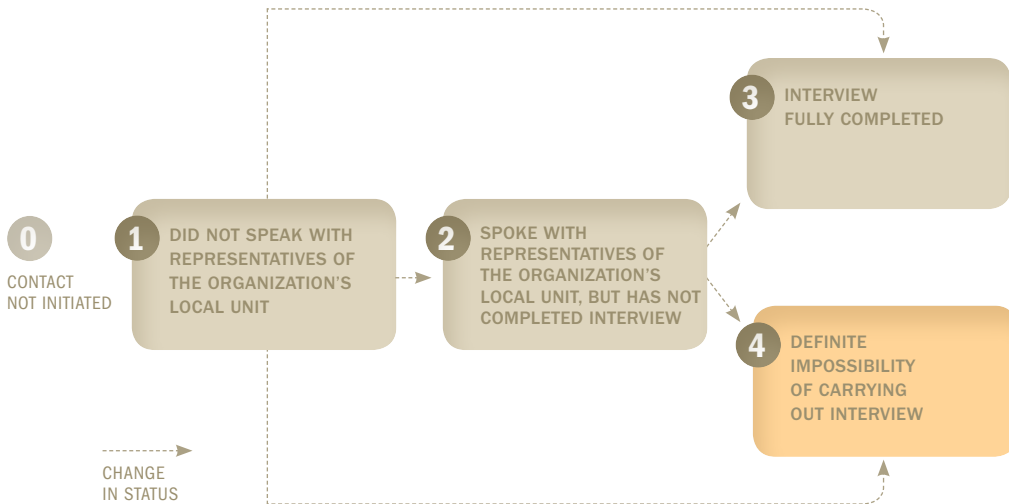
0
CONTACT NOT INITIATED

1
DID NOT SPEAK WITH REPRESENTATIVES OF THE ORGANIZATION'S LOCAL UNIT

2
SPOKE WITH REPRESENTATIVES OF THE ORGANIZATION'S LOCAL UNIT, BUT HAS NOT COMPLETED INTERVIEW

3
INTERVIEW FULLY COMPLETED

4
DEFINITE IMPOSSIBILITY OF CARRYING OUT INTERVIEW

CHANGE IN STATUS